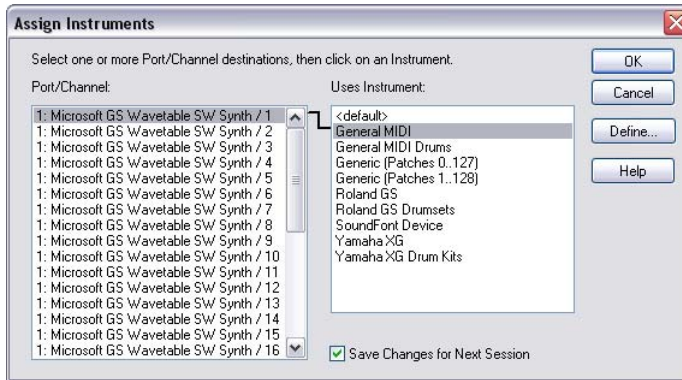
Assign Instruments

Select one or more Port/Channel destinations, then click on an Instrument.

Port/Channel:

1: Microsoft GS Wavetable SW Synth / 1
1: Microsoft GS Wavetable SW Synth / 2
1: Microsoft GS Wavetable SW Synth / 3
1: Microsoft GS Wavetable SW Synth / 4
1: Microsoft GS Wavetable SW Synth / 5
1: Microsoft GS Wavetable SW Synth / 6
1: Microsoft GS Wavetable SW Synth / 7
1: Microsoft GS Wavetable SW Synth / 8
1: Microsoft GS Wavetable SW Synth / 9
1: Microsoft GS Wavetable SW Synth / 10
1: Microsoft GS Wavetable SW Synth / 11
1: Microsoft GS Wavetable SW Synth / 12
1: Microsoft GS Wavetable SW Synth / 13
1: Microsoft GS Wavetable SW Synth / 14
1: Microsoft GS Wavetable SW Synth / 15
1: Microsoft GS Wavetable SW Synth / 16

Uses Instrument:

<default>
General MIDI
General MIDI Drums
Generic (Patches 0..127)
Generic (Patches 1..128)
Roland GS
Roland GS Drumsets
SoundFont Device
Yamaha XG
Yamaha XG Drum Kits

Save Changes for Next Session

OK
Cancel
Define...
Help